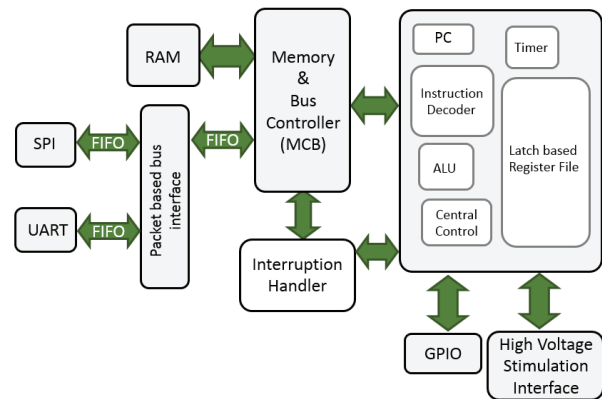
RAM

Memory & Bus Controller (MCB)

PC

Timer

Instruction Decoder

Latch based Register File

ALU

Central Control

SPI

FIFO

FIFO

Packet based bus interface

UART

FIFO

Interruption Handler

GPIO

High Voltage Stimulation Interface